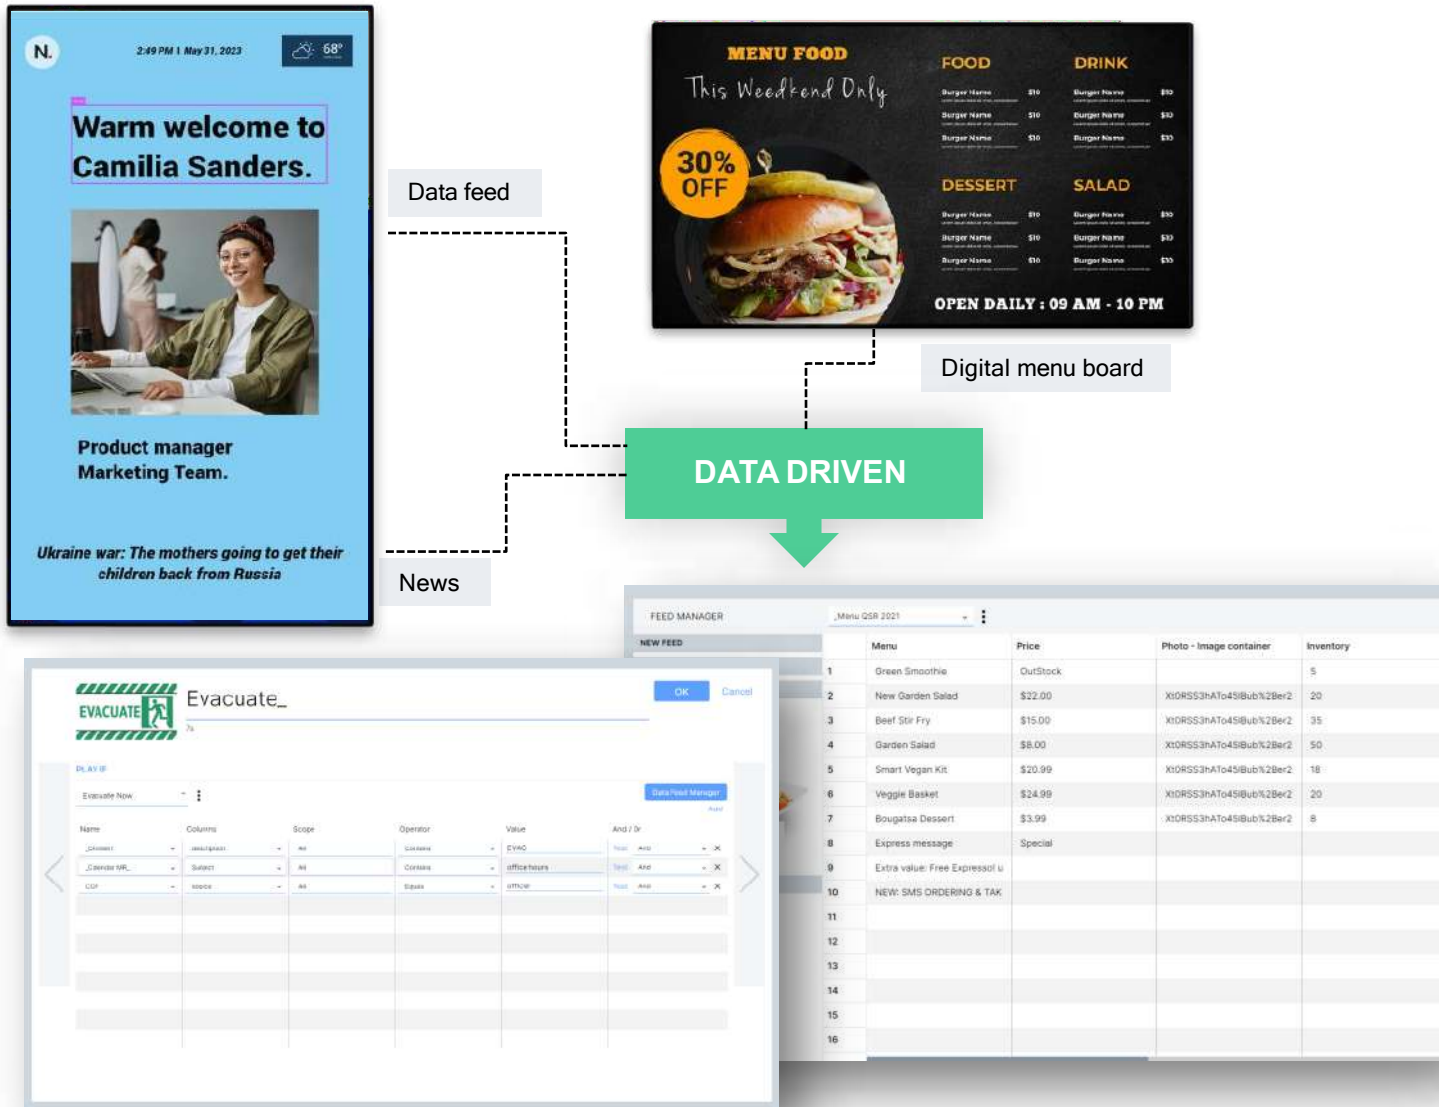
N.

2:49 PM | May 31, 2023

68°

Warm welcome to Camilia Sanders.

Product manager Marketing Team.

Ukraine war: The mothers going to get their children back from Russia

Data feed

News

MENU FOOD

This Weekend Only

30% OFF

FOOD

Burger Name $10
Burger Name $10
Burger Name $10

DRINK

Burger Name $10
Burger Name $10
Burger Name $10

DESSERT

Burger Name $10
Burger Name $10
Burger Name $10

SALAD

Burger Name $10
Burger Name $10
Burger Name $10

OPEN DAILY : 09 AM - 10 PM

Digital menu board

DATA DRIVEN

FEED MANAGER

Menu QSR 2021

NEW FEED

| | Menu | Price | Photo - Image container | Inventory |
|---|---|---|---|---|
| 1 | Green Smoothie | OutStock | | 5 |
| 2 | New Garden Salad | $22.00 | XtORSS3hATo4SIBub%2Ber2 | 20 |
| 3 | Beef Stir Fry | $15.00 | XtORSS3hATo4SIBub%2Ber2 | 35 |
| 4 | Garden Salad | $8.00 | XtORSS3hATo4SIBub%2Ber2 | 50 |
| 5 | Smart Vegan Kit | $20.99 | XtORSS3hATo4SIBub%2Ber2 | 18 |
| 6 | Veggie Basket | $24.99 | XtORSS3hATo4SIBub%2Ber2 | 20 |
| 7 | Bougatsa Dessert | $3.99 | XtORSS3hATo4SIBub%2Ber2 | 8 |
| 8 | Express message | Special | | |
| 9 | Extra value: Free Expresso! u | | | |
| 10 | NEW: SMS ORDERING & TAK | | | |
| 11 | | | | |
| 12 | | | | |
| 13 | | | | |
| 14 | | | | |
| 15 | | | | |
| 16 | | | | |

EVACUATE

Evacuate_

OK

Cancel

PLAY IF

Evacuate Now

Data Feed Manager

| Name | Columns | Scope | Operator | Value | And / Or |
|---|---|---|---|---|---|
| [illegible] | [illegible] | All | Contains | EVAC | And |
| Calendar MR | Subject | All | Contains | office hours | And |
| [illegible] | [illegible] | All | Equals | office | And |